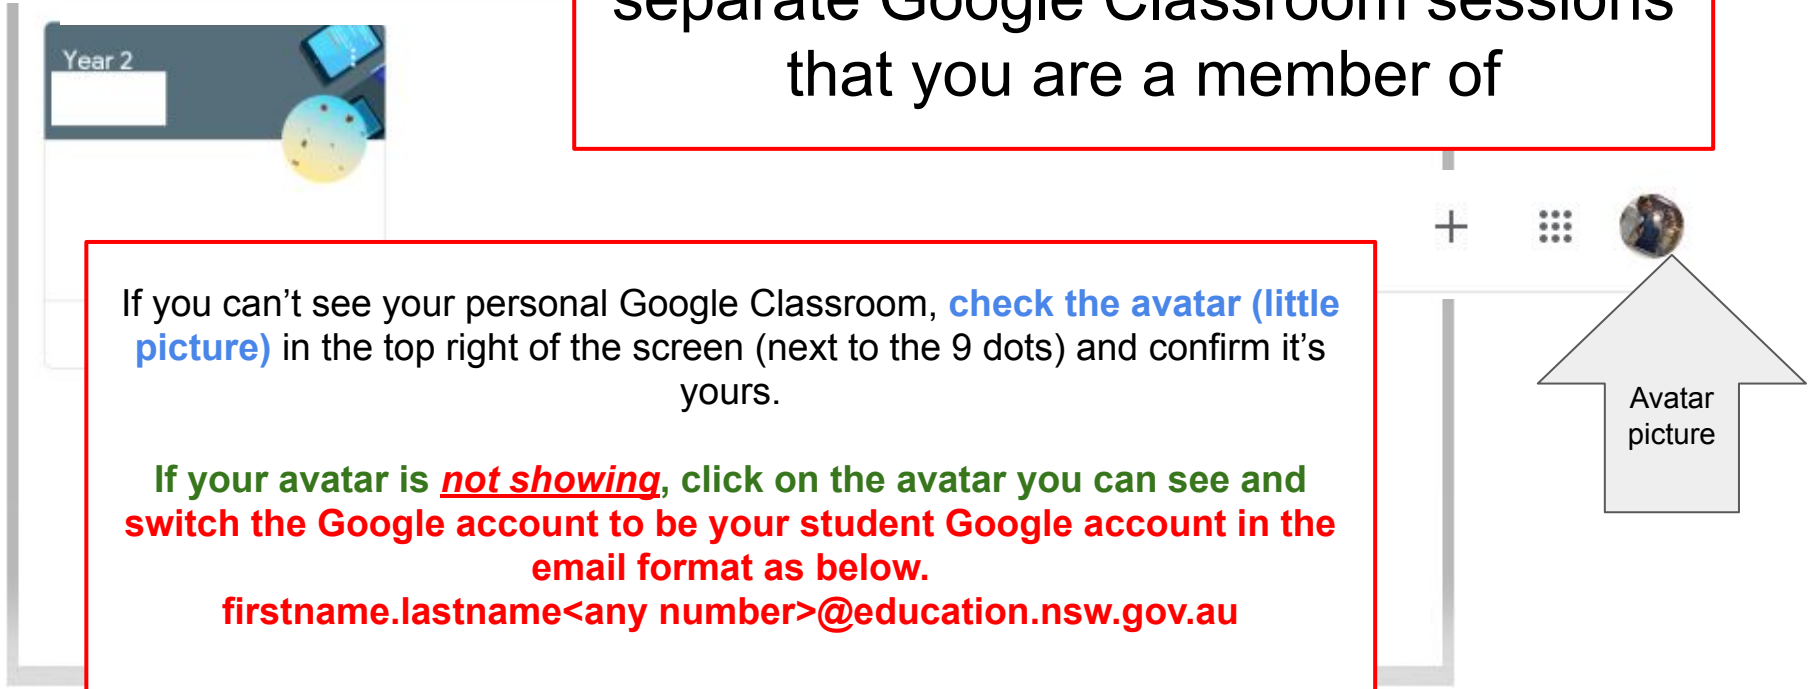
Year 2

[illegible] Google Classroom sessions that you are a member of

+

If you can’t see your personal Google Classroom, check the avatar (little picture) in the top right of the screen (next to the 9 dots) and confirm it’s yours.

If your avatar is not showing, click on the avatar you can see and switch the Google account to be your student Google account in the email format as below.
firstname.lastname<any number>@education.nsw.gov.au

Avatar picture